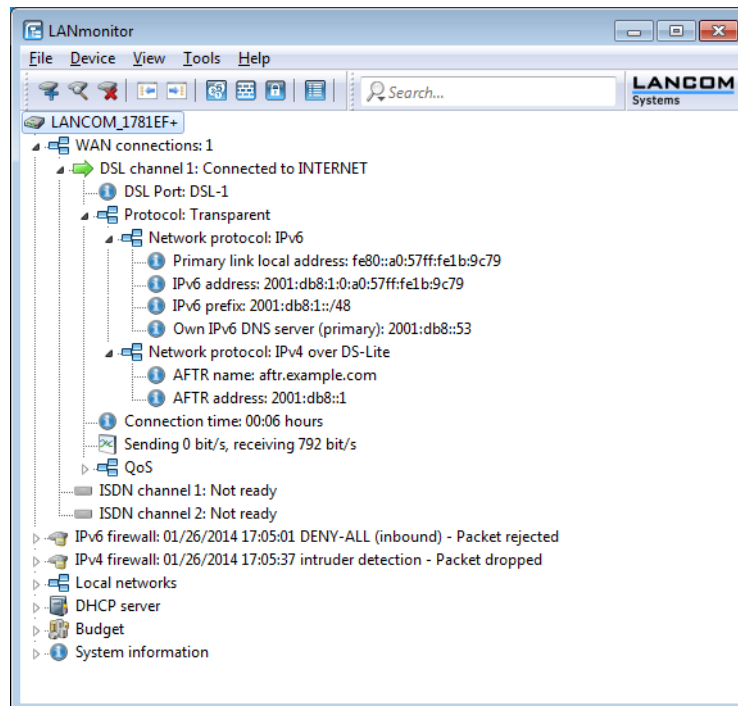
LANmonitor

File Device View Tools Help

Search...

LANCOM Systems

LANCOM_1781EF+

WAN connections: 1

DSL channel 1: Connected to INTERNET

DSL Port: DSL-1

Protocol: Transparent

Network protocol: IPv6

Primary link local address: fe80::a0:57ff:fe1b:9c79

IPv6 address: 2001:db8:1:0:a0:57ff:fe1b:9c79

IPv6 prefix: 2001:db8:1::/48

Own IPv6 DNS server (primary): 2001:db8::53

Network protocol: IPv4 over DS-Lite

AFTR name: aftr.example.com

AFTR address: 2001:db8::1

Connection time: 00:06 hours

Sending 0 bit/s, receiving 792 bit/s

QoS

ISDN channel 1: Not ready

ISDN channel 2: Not ready

IPv6 firewall: 01/26/2014 17:05:01 DENY-ALL (inbound) - Packet rejected

IPv4 firewall: 01/26/2014 17:05:37 intruder detection - Packet dropped

Local networks

DHCP server

Budget

System information